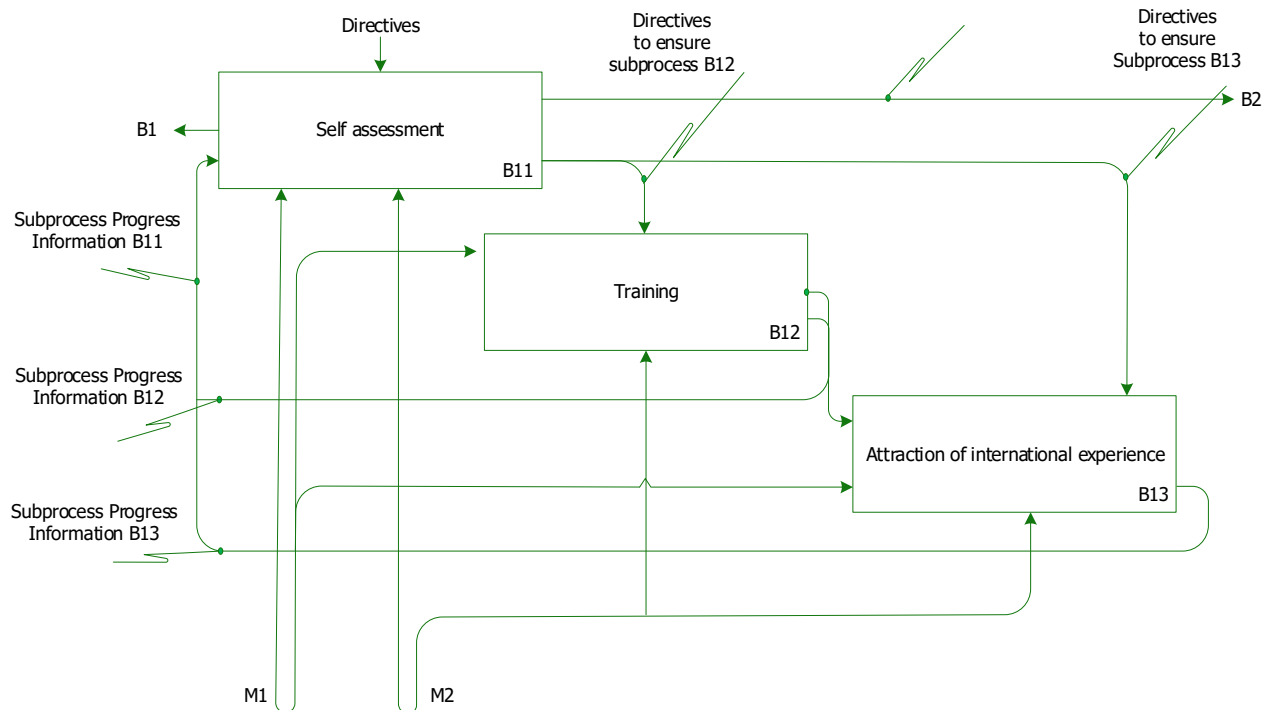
Directives

Directives to ensure subprocess B12

Directives to ensure Subprocess B13

B1

Self assessment

B11

B2

Subprocess Progress Information B11

Training

B12

Subprocess Progress Information B12

Attraction of international experience

B13

Subprocess Progress Information B13

M1

M2